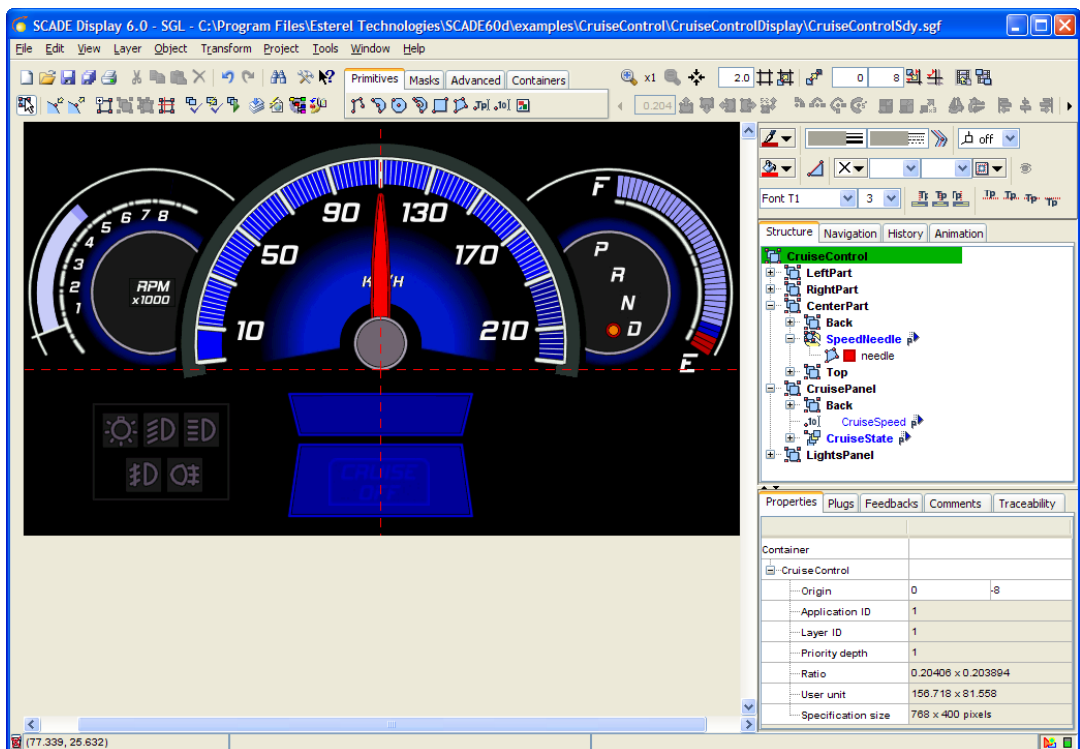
SCADE Display 6.0 - SGL - C:\Program Files\Esterel Technologies\SCADE60d\examples\CruiseControl\CruiseControlDisplay\CruiseControlSdy.sgf

File Edit View Layer Object Transform Project Tools Window Help

Primitives Masks Advanced Containers

x1 2.0 0 8

0.204

off

Font T1 3

1 2 3 4 5 6 7 8

RPM
x1000

10 50 90 130 170 210

KM/H

F
P
R
N
D
E

Structure Navigation History Animation

CruiseControl
LeftPart
RightPart
CenterPart
Back
SpeedNeedle
needle
Top
CruisePanel
Back
CruiseSpeed
CruiseState
LightsPanel

Properties Plugs Feedbacks Comments Traceability

| Container | |
|---|---|
| CruiseControl | |
| Origin | 0 -8 |
| Application ID | 1 |
| Layer ID | 1 |
| Priority depth | 1 |
| Ratio | 0.20406 x 0.203894 |
| User unit | 156.718 x 81.558 |
| Specification size | 768 x 400 pixels |

(77.339, 25.632)